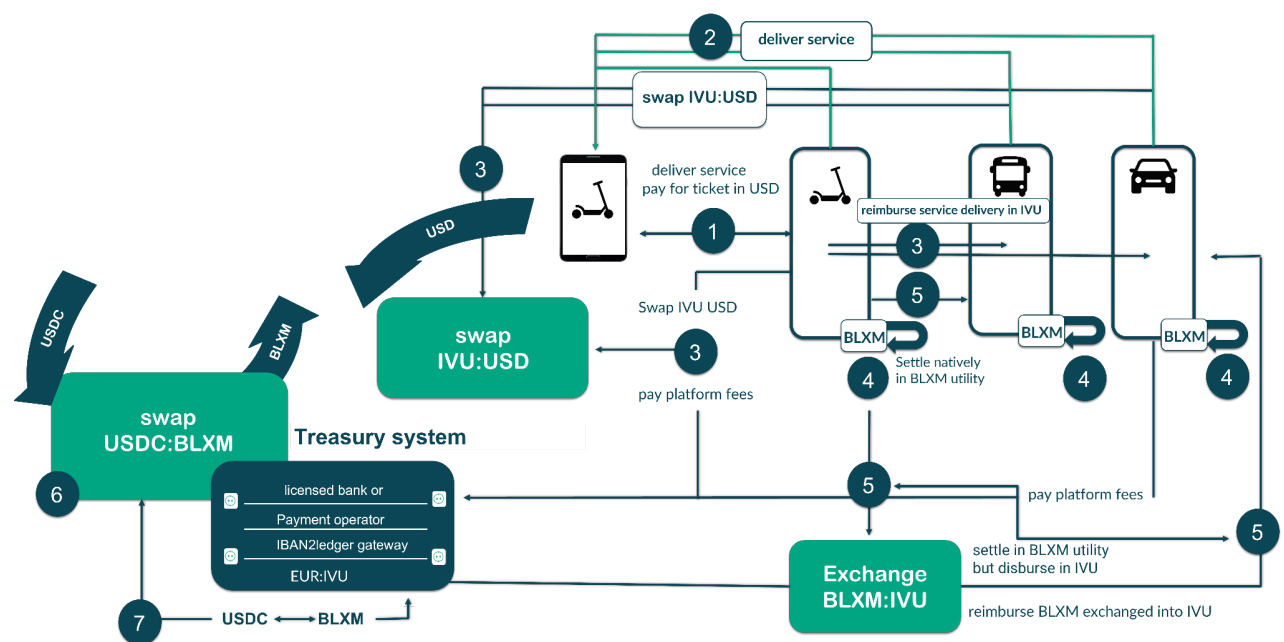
2
deliver service
swap IVU:USD
3
deliver service
pay for ticket in USD
reimburse service delivery in IVU
1
3
USD
5
Swap IVU USD
BLXM
BLXM
BLXM
USDC
BLXM
swap
IVU:USD
3
Settle natively
in BLXM utility
4
4
4
pay platform fees
swap
USDC:BLXM
Treasury system
5
6
licensed bank or
pay platform fees
Payment operator
IBAN2ledger gateway
5
EUR:IVU
Exchange
BLXM:IVU
settle in BLXM utility
but disburse in IVU
7
USDC
BLXM
reimburse BLXM exchanged into IVU